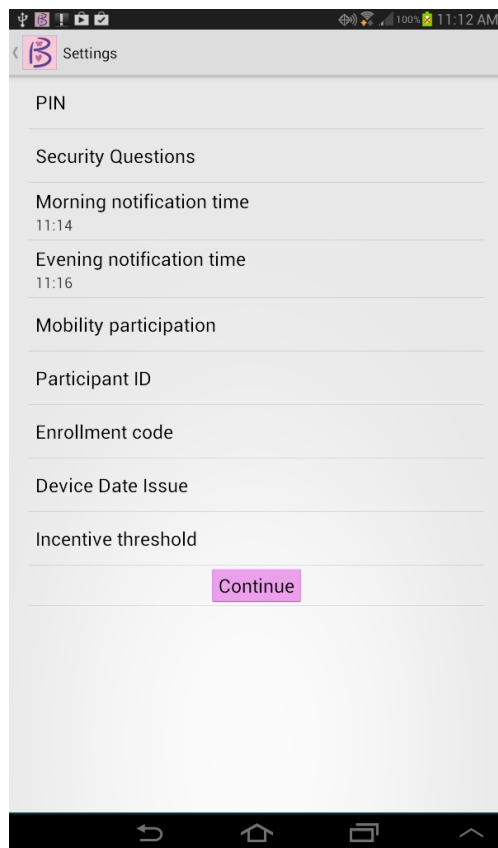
100% 11:12 AM

Settings

PIN

Security Questions

Morning notification time
11:14

Evening notification time
11:16

Mobility participation

Participant ID

Enrollment code

Device Date Issue

Incentive threshold

Continue